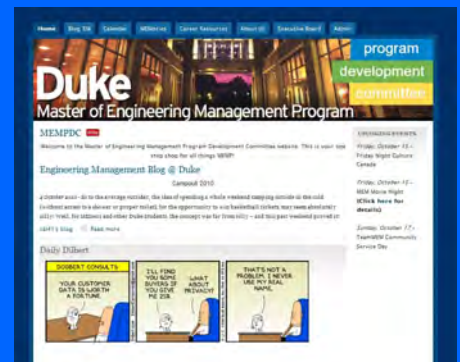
Home Blog 3W Calendar MEMories Career Resources About Us Executive Board Admin

Duke
Master of Engineering Management Program

program
development
committee

MEMPDC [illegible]
Welcome to the Master of Engineering Management Program Development Committee website. This is your one stop shop for all things MEMP!

Engineering Management Blog @ Duke
Campout 2010

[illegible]

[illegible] blog Read more

Daily Dilbert

DOGBERT CONSULTS
YOUR CUSTOMER DATA IS WORTH A FORTUNE.
I'LL FIND YOU SOME BUYERS IF YOU GIVE ME 20%
WHAT ABOUT PRIVACY?
THAT'S NOT A PROBLEM. I NEVER USE MY REAL NAME.

UPCOMING EVENTS
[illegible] October 15 - Friday Night Culture Canada
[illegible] October 15 - MEM Movie Night (Click here for details)
Sunday, October 17 - TeamMEM Community Service Day